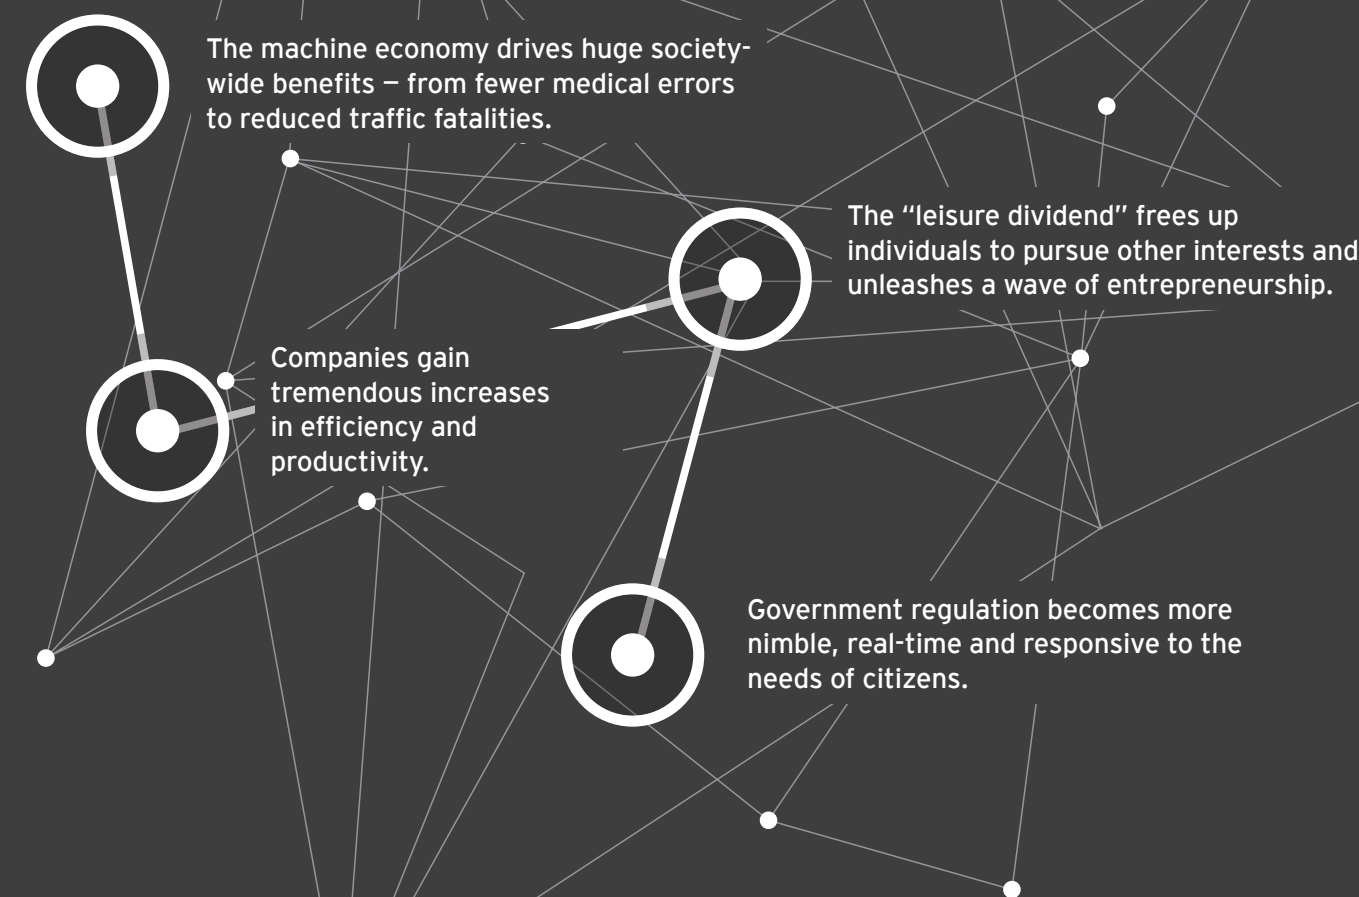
The machine economy drives huge society-wide benefits — from fewer medical errors to reduced traffic fatalities.

The “leisure dividend” frees up individuals to pursue other interests and unleashes a wave of entrepreneurship.

Companies gain tremendous increases in efficiency and productivity.

Government regulation becomes more nimble, real-time and responsive to the needs of citizens.